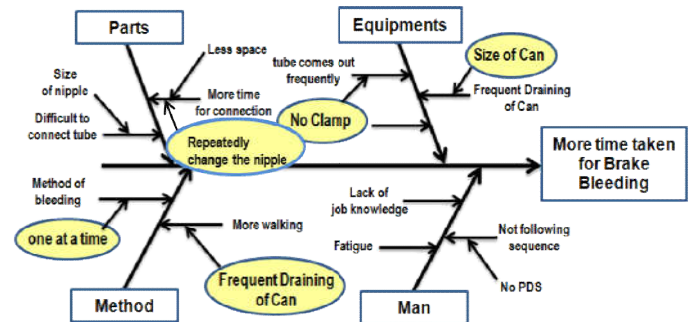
Parts

Equipments

Less space

Size of nipple

More time for connection

tube comes out frequently

Size of Can

Frequent Draining of Can

Difficult to connect tube

No Clamp

Repeatedly change the nipple

More time taken for Brake Bleeding

Method of bleeding

Lack of job knowledge

one at a time

More walking

Not following sequence

Fatigue

Frequent Draining of Can

No PDS

Method

Man